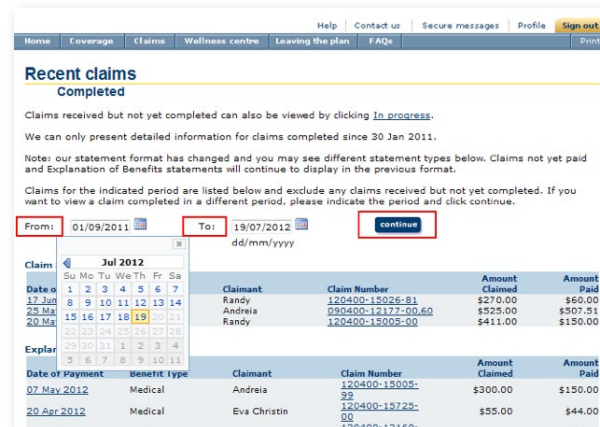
Help | Contact us | Secure messages | Profile | Sign out

Home | Coverage | Claims | Wellness centre | Leaving the plan | FAQs | Print

Recent claims
Completed

Claims received but not yet completed can also be viewed by clicking In progress.

We can only present detailed information for claims completed since 30 Jan 2011.

Note: our statement format has changed and you may see different statement types below. Claims not yet paid and Explanation of Benefits statements will continue to display in the previous format.

Claims for the indicated period are listed below and exclude any claims received but not yet completed. If you want to view a claim completed in a different period, please indicate the period and click continue.

From: 01/09/2011 To: 19/07/2012 continue

dd/mm/yyyy

×

Jul 2012

| Su | Mo | Tu | We | Th | Fr | Sa |
|---|---|---|---|---|---|---|
| 1 | 2 | 3 | 4 | 5 | 6 | 7 |
| 8 | 9 | 10 | 11 | 12 | 13 | 14 |
| 15 | 16 | 17 | 18 | 19 | 20 | 21 |
| 22 | 23 | 24 | 25 | 26 | 27 | 28 |
| 29 | 30 | 31 | 1 | 2 | 3 | 4 |
| 5 | 6 | 7 | 8 | 9 | 10 | 11 |

Claim

| Date o | Claimant | Claim Number | Amount Claimed | Amount Paid |
|---|---|---|---|---|
| 17 Jun | Randy | 120400-15026-81 | $270.00 | $60.00 |
| 25 Ma | Andreia | 090400-12177-00.60 | $525.00 | $507.51 |
| 20 Ma | Randy | 120400-15005-00 | $411.00 | $150.00 |

Explar

| Date of Payment | Benefit Type | Claimant | Claim Number | Amount Claimed | Amount Paid |
|---|---|---|---|---|---|
| 07 May 2012 | Medical | Andreia | 120400-15005-99 | $300.00 | $150.00 |
| 20 Apr 2012 | Medical | Eva Christin | 120400-15725-00 | $55.00 | $44.00 |